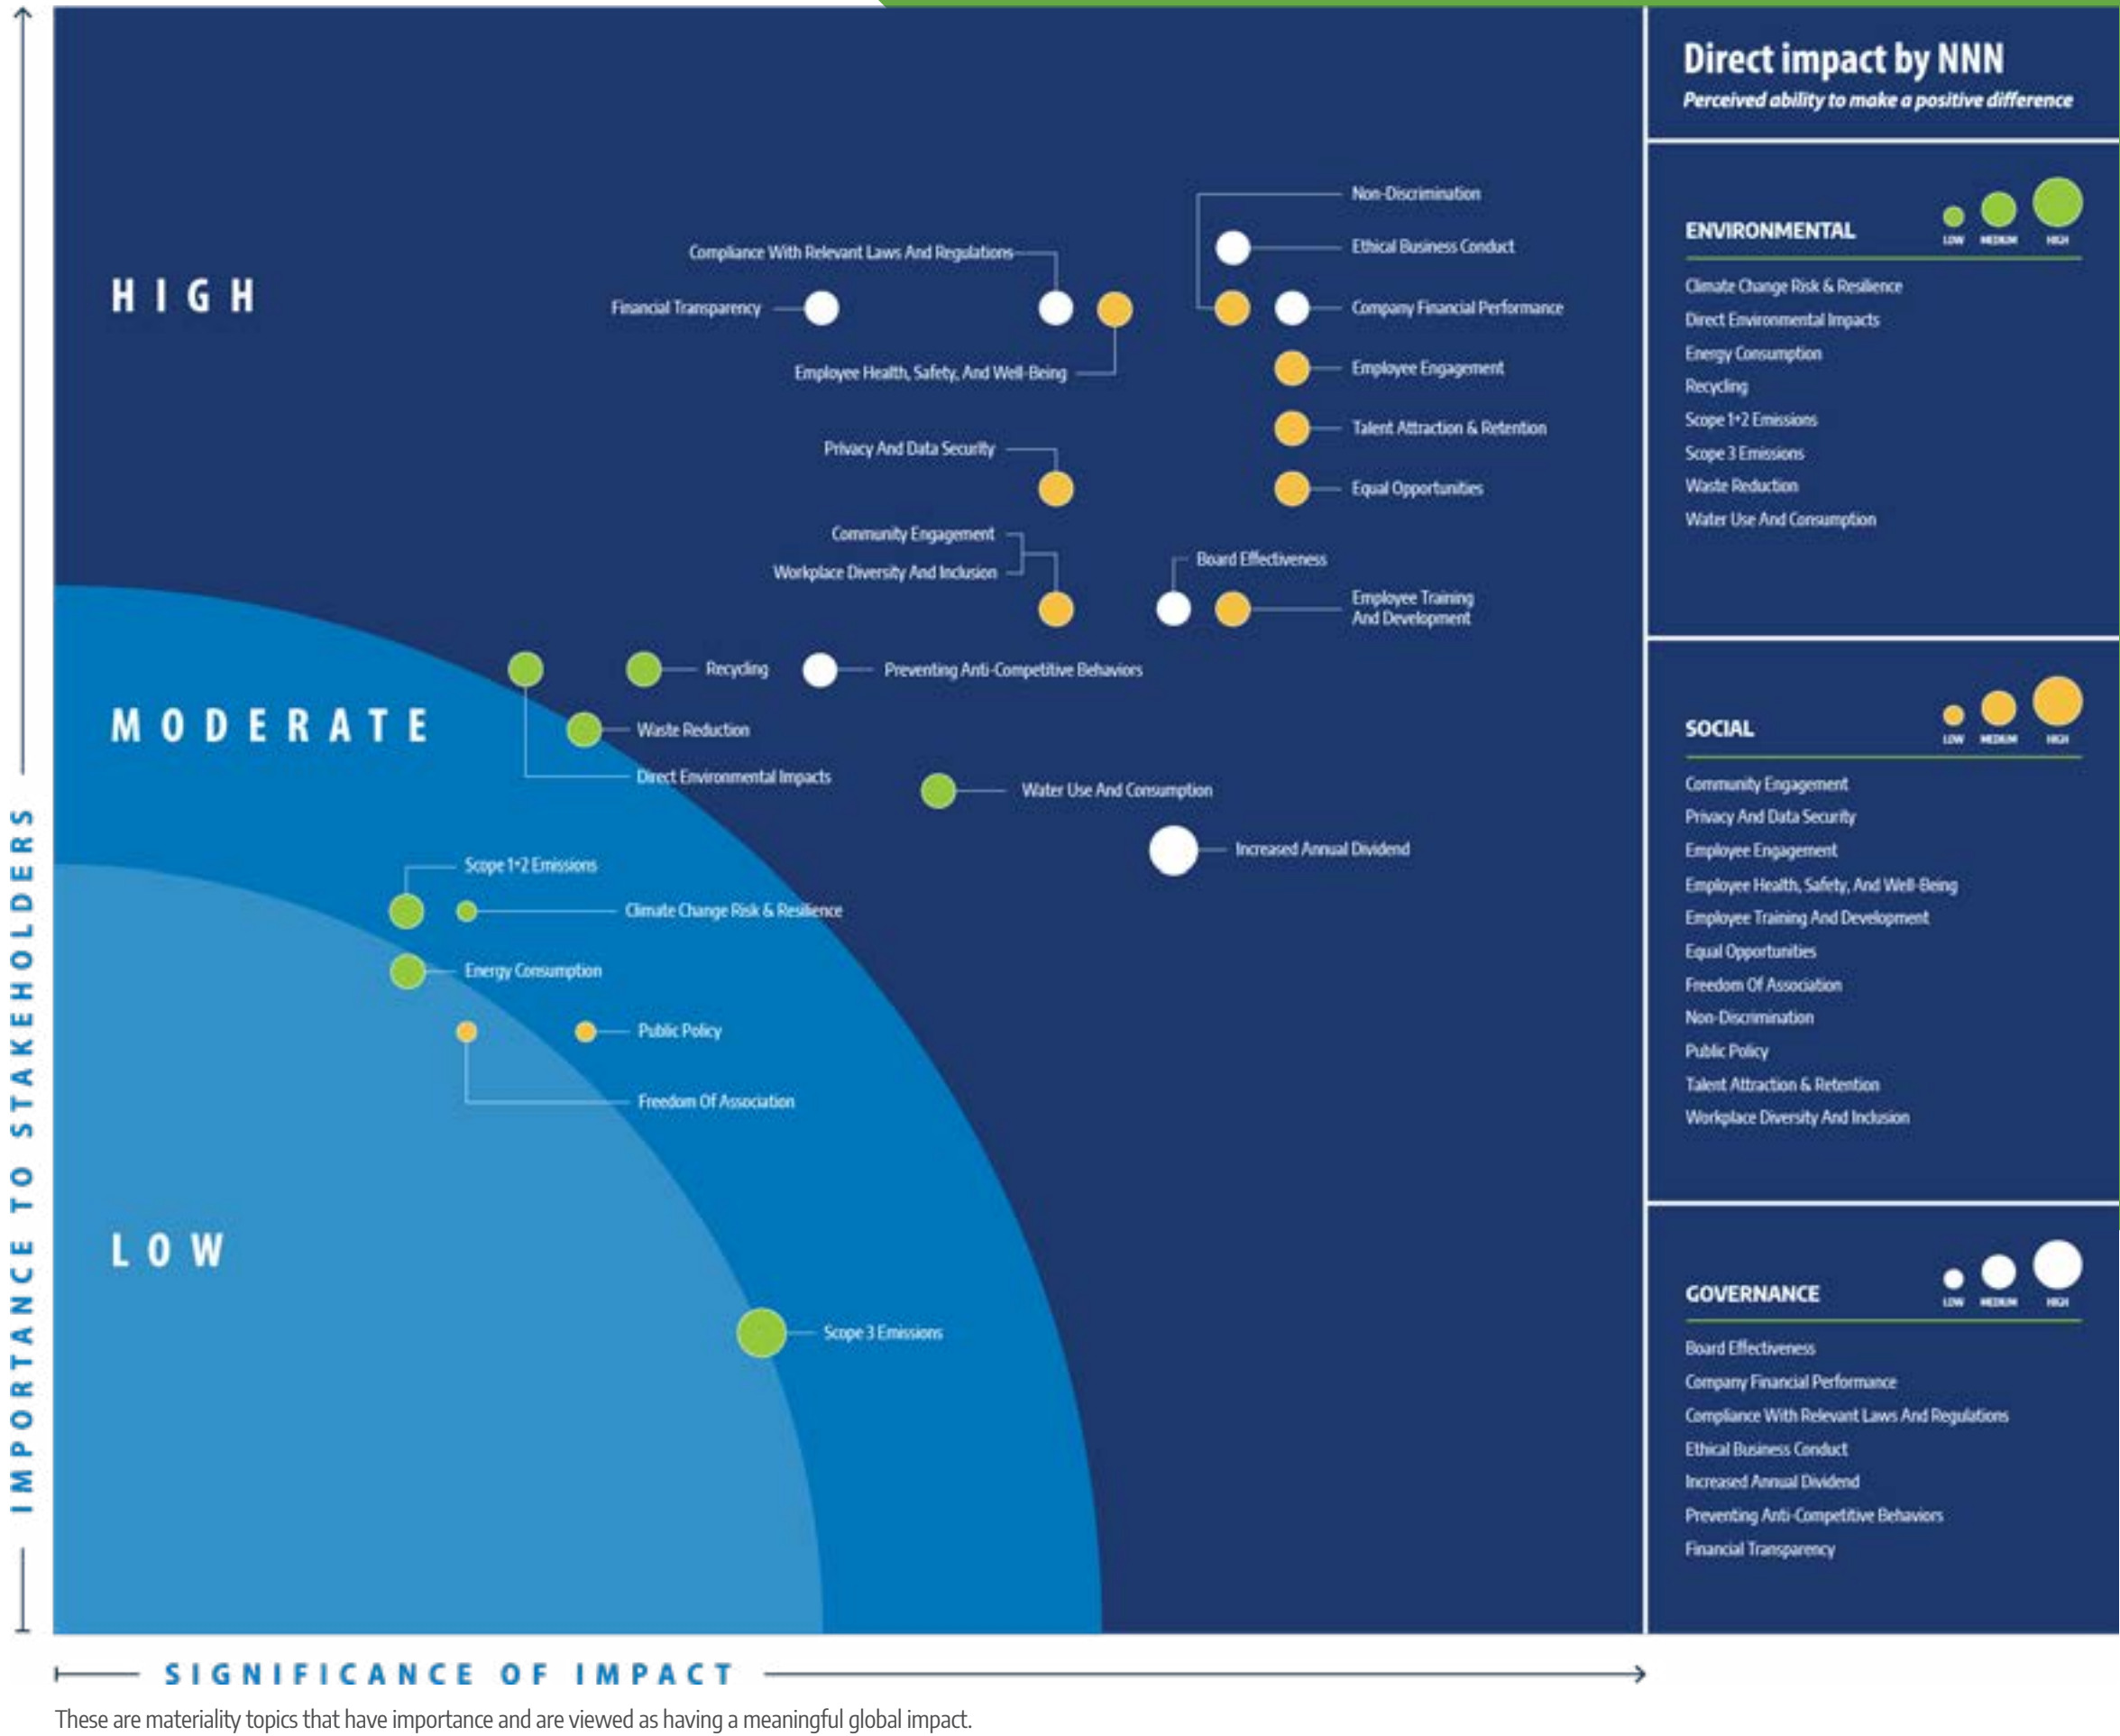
IMPORTANCE TO STAKEHOLDERS

HIGH

Compliance With Relevant Laws And Regulations
Financial Transparency
Employee Health, Safety, And Well-Being
Non-Discrimination
Ethical Business Conduct
Company Financial Performance
Employee Engagement
Talent Attraction & Retention
Privacy And Data Security
Equal Opportunities
Community Engagement
Workplace Diversity And Inclusion
Board Effectiveness
Employee Training And Development

MODERATE

Recycling
Preventing Anti-Competitive Behaviors
Waste Reduction
Direct Environmental Impacts
Water Use And Consumption
Increased Annual Dividend
Scope 1+2 Emissions
Climate Change Risk & Resilience
Energy Consumption
Public Policy
Freedom Of Association

LOW

Scope 3 Emissions

SIGNIFICANCE OF IMPACT

Direct impact by NNN
Perceived ability to make a positive difference

ENVIRONMENTAL
LOW MEDIUM HIGH
Climate Change Risk & Resilience
Direct Environmental Impacts
Energy Consumption
Recycling
Scope 1+2 Emissions
Scope 3 Emissions
Waste Reduction
Water Use And Consumption

SOCIAL
LOW MEDIUM HIGH
Community Engagement
Privacy And Data Security
Employee Engagement
Employee Health, Safety, And Well-Being
Employee Training And Development
Equal Opportunities
Freedom Of Association
Non-Discrimination
Public Policy
Talent Attraction & Retention
Workplace Diversity And Inclusion

GOVERNANCE
LOW MEDIUM HIGH
Board Effectiveness
Company Financial Performance
Compliance With Relevant Laws And Regulations
Ethical Business Conduct
Increased Annual Dividend
Preventing Anti-Competitive Behaviors
Financial Transparency

These are materiality topics that have importance and are viewed as having a meaningful global impact.